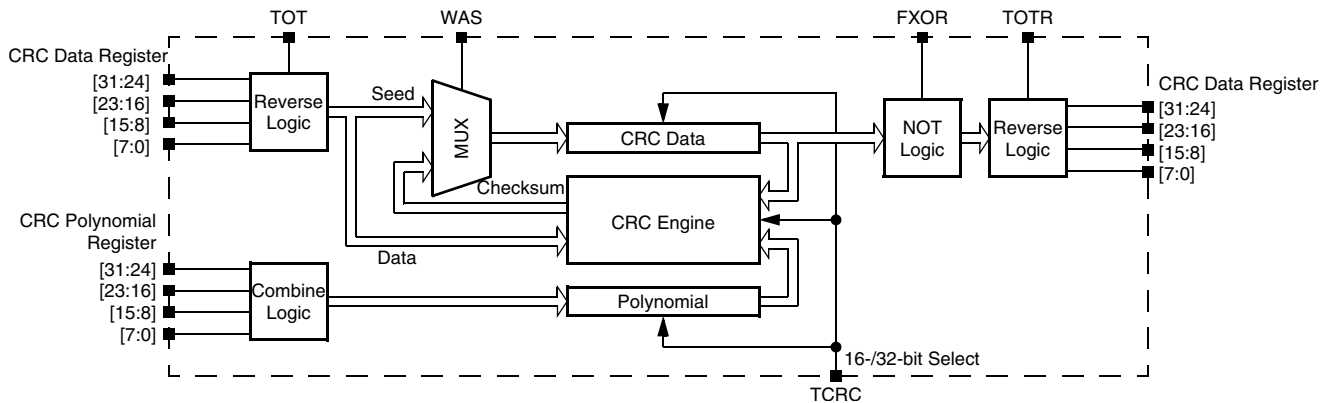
TOT
WAS
FXOR
TOTR

CRC Data Register
[31:24]
[23:16]
[15:8]
[7:0]

Reverse Logic
Seed
MUX
CRC Data
NOT Logic
Reverse Logic

CRC Data Register
[31:24]
[23:16]
[15:8]
[7:0]

Checksum
CRC Engine
Data

CRC Polynomial Register
[31:24]
[23:16]
[15:8]
[7:0]

Combine Logic
Polynomial

16-/32-bit Select
TCRC